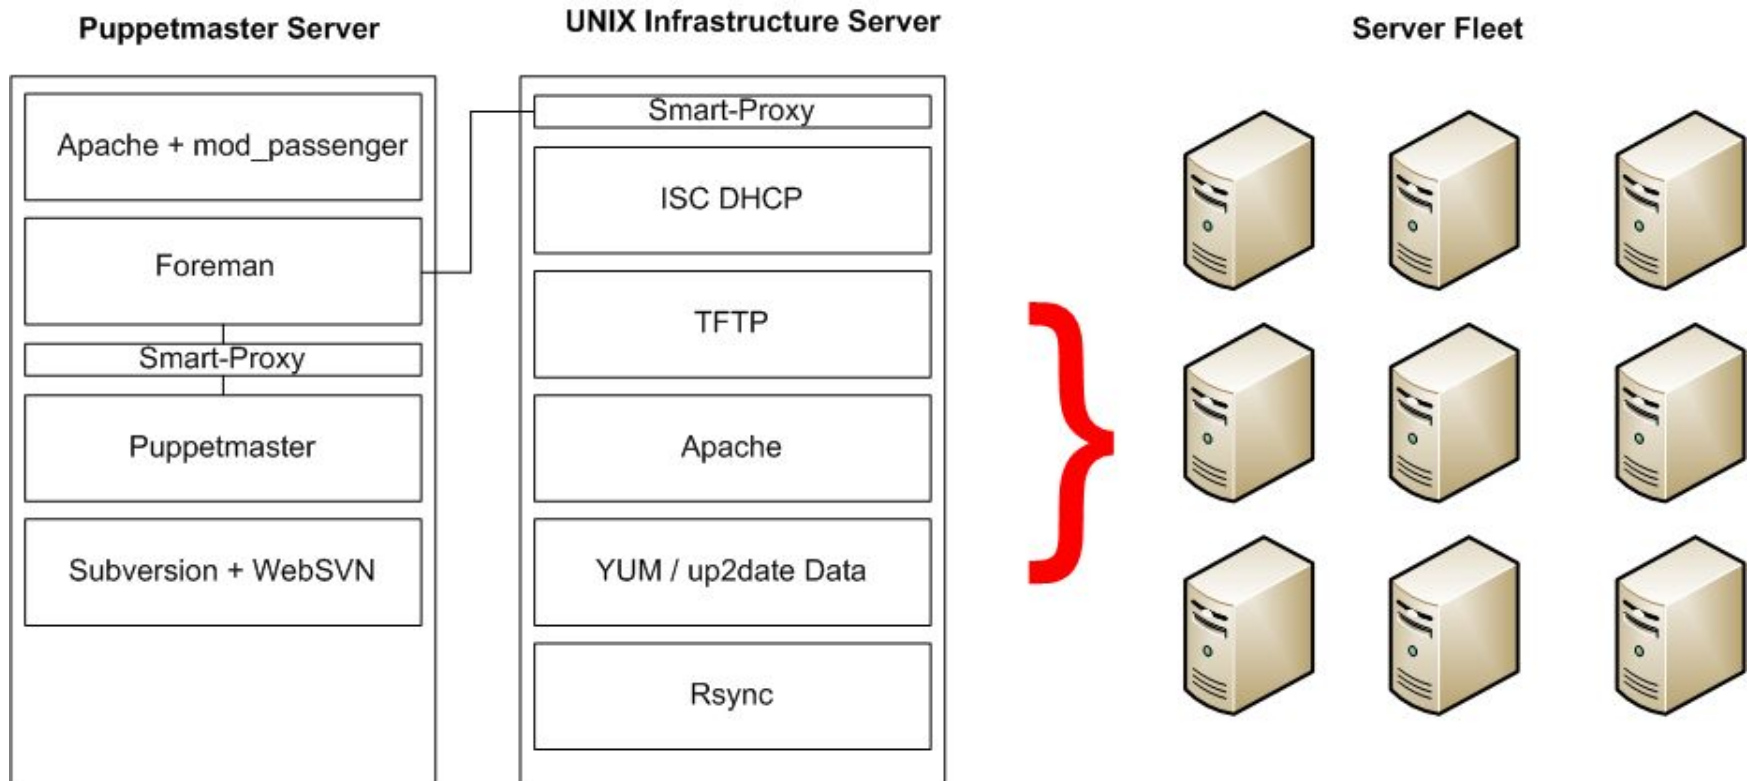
Puppetmaster Server

Apache + mod_passenger

Foreman

Smart-Proxy

Puppetmaster

Subversion + WebSVN

UNIX Infrastructure Server

Smart-Proxy

ISC DHCP

TFTP

Apache

YUM / up2date Data

Rsync

Server Fleet